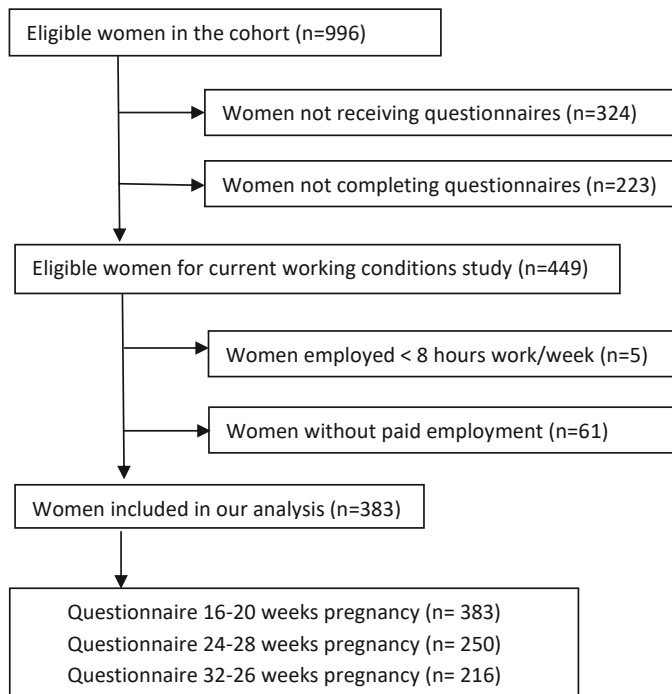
Eligible women in the cohort (n=996)

Women not receiving questionnaires (n=324)

Women not completing questionnaires (n=223)

Eligible women for current working conditions study (n=449)

Women employed < 8 hours work/week (n=5)

Women without paid employment (n=61)

Women included in our analysis (n=383)

Questionnaire 16-20 weeks pregnancy (n= 383)
Questionnaire 24-28 weeks pregnancy (n= 250)
Questionnaire 32-26 weeks pregnancy (n= 216)